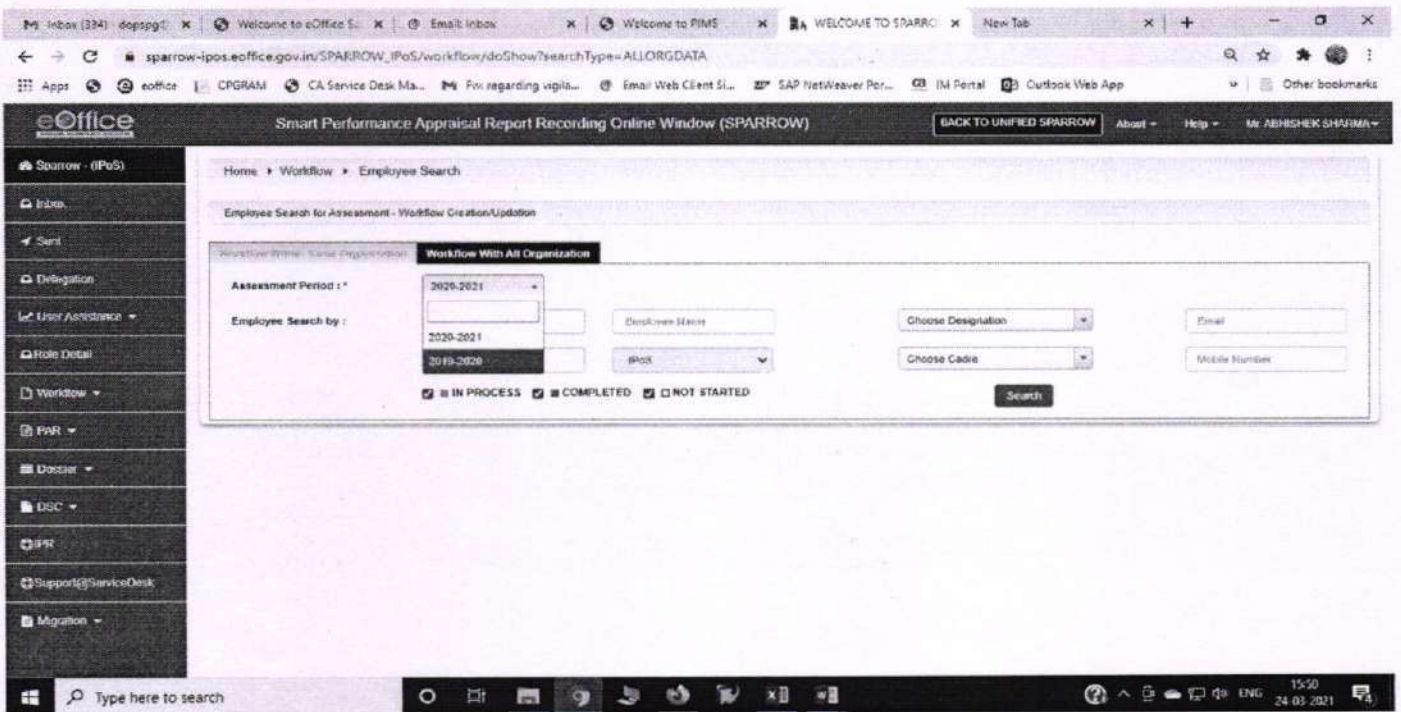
M Inbox (334) - dopspg! × Welcome to eOffice S × Email: Inbox × Welcome to PIMS × WELCOME TO SPARRO × New Tab × +

sparrow-ipos.eoffice.gov.in/SPARROW_IPoS/workflow/doShow?searchType=ALLORGDATA

Apps eoffice CPGRAM CA Service Desk Ma... Fw: regarding vigila... Email Web Client Si... SAP NetWeaver Por... IM Portal Outlook Web App Other bookmarks

eOffice

Smart Performance Appraisal Report Recording Online Window (SPARROW)

BACK TO UNIFIED SPARROW About Help Mr. ABHISHEK SHARMA

Sparrow - (IPoS)
Inbox
Sent
Delegation
User Assistance
Role Detail
Workflow
PAR
Dossier
DSC
IPR
Support@ServiceDesk
Migration

Home ▸ Workflow ▸ Employee Search

Employee Search for Assessment - Workflow Creation/Updation

Workflow Within Same Organization Workflow With All Organization

Assessment Period : * 2020-2021

2020-2021
2019-2020

Employee Search by :

Employee Name
Choose Designation
Email
IPoS
Choose Cadre
Mobile Number

IN PROCESS COMPLETED NOT STARTED

Search

Type here to search

ENG 15:50 24-03-2021